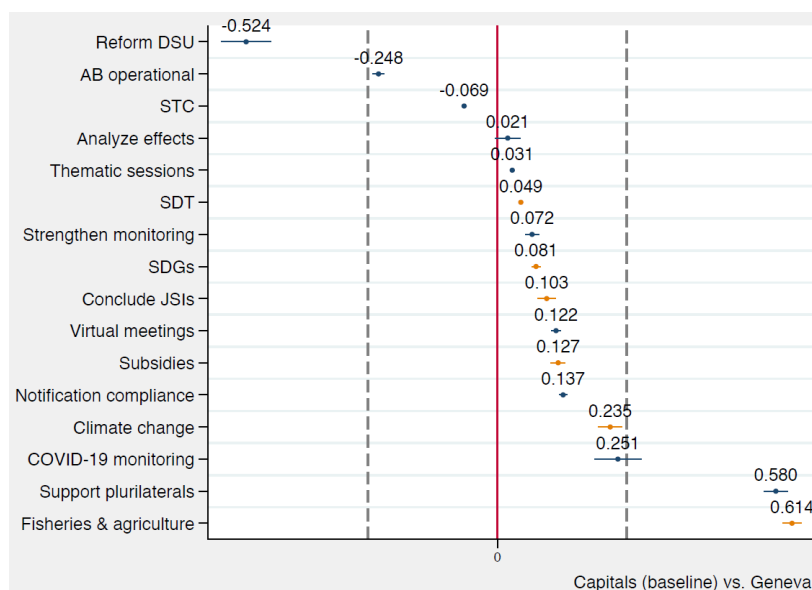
Reform DSU
AB operational
STC
Analyze effects
Thematic sessions
SDT
Strengthen monitoring
SDGs
Conclude JSIs
Virtual meetings
Subsidies
Notification compliance
Climate change
COVID-19 monitoring
Support plurilaterals
Fisheries & agriculture

-0.524
-0.248
-0.069
0.021
0.031
0.049
0.072
0.081
0.103
0.122
0.127
0.137
0.235
0.251
0.580
0.614

0

Capitals (baseline) vs. Geneva